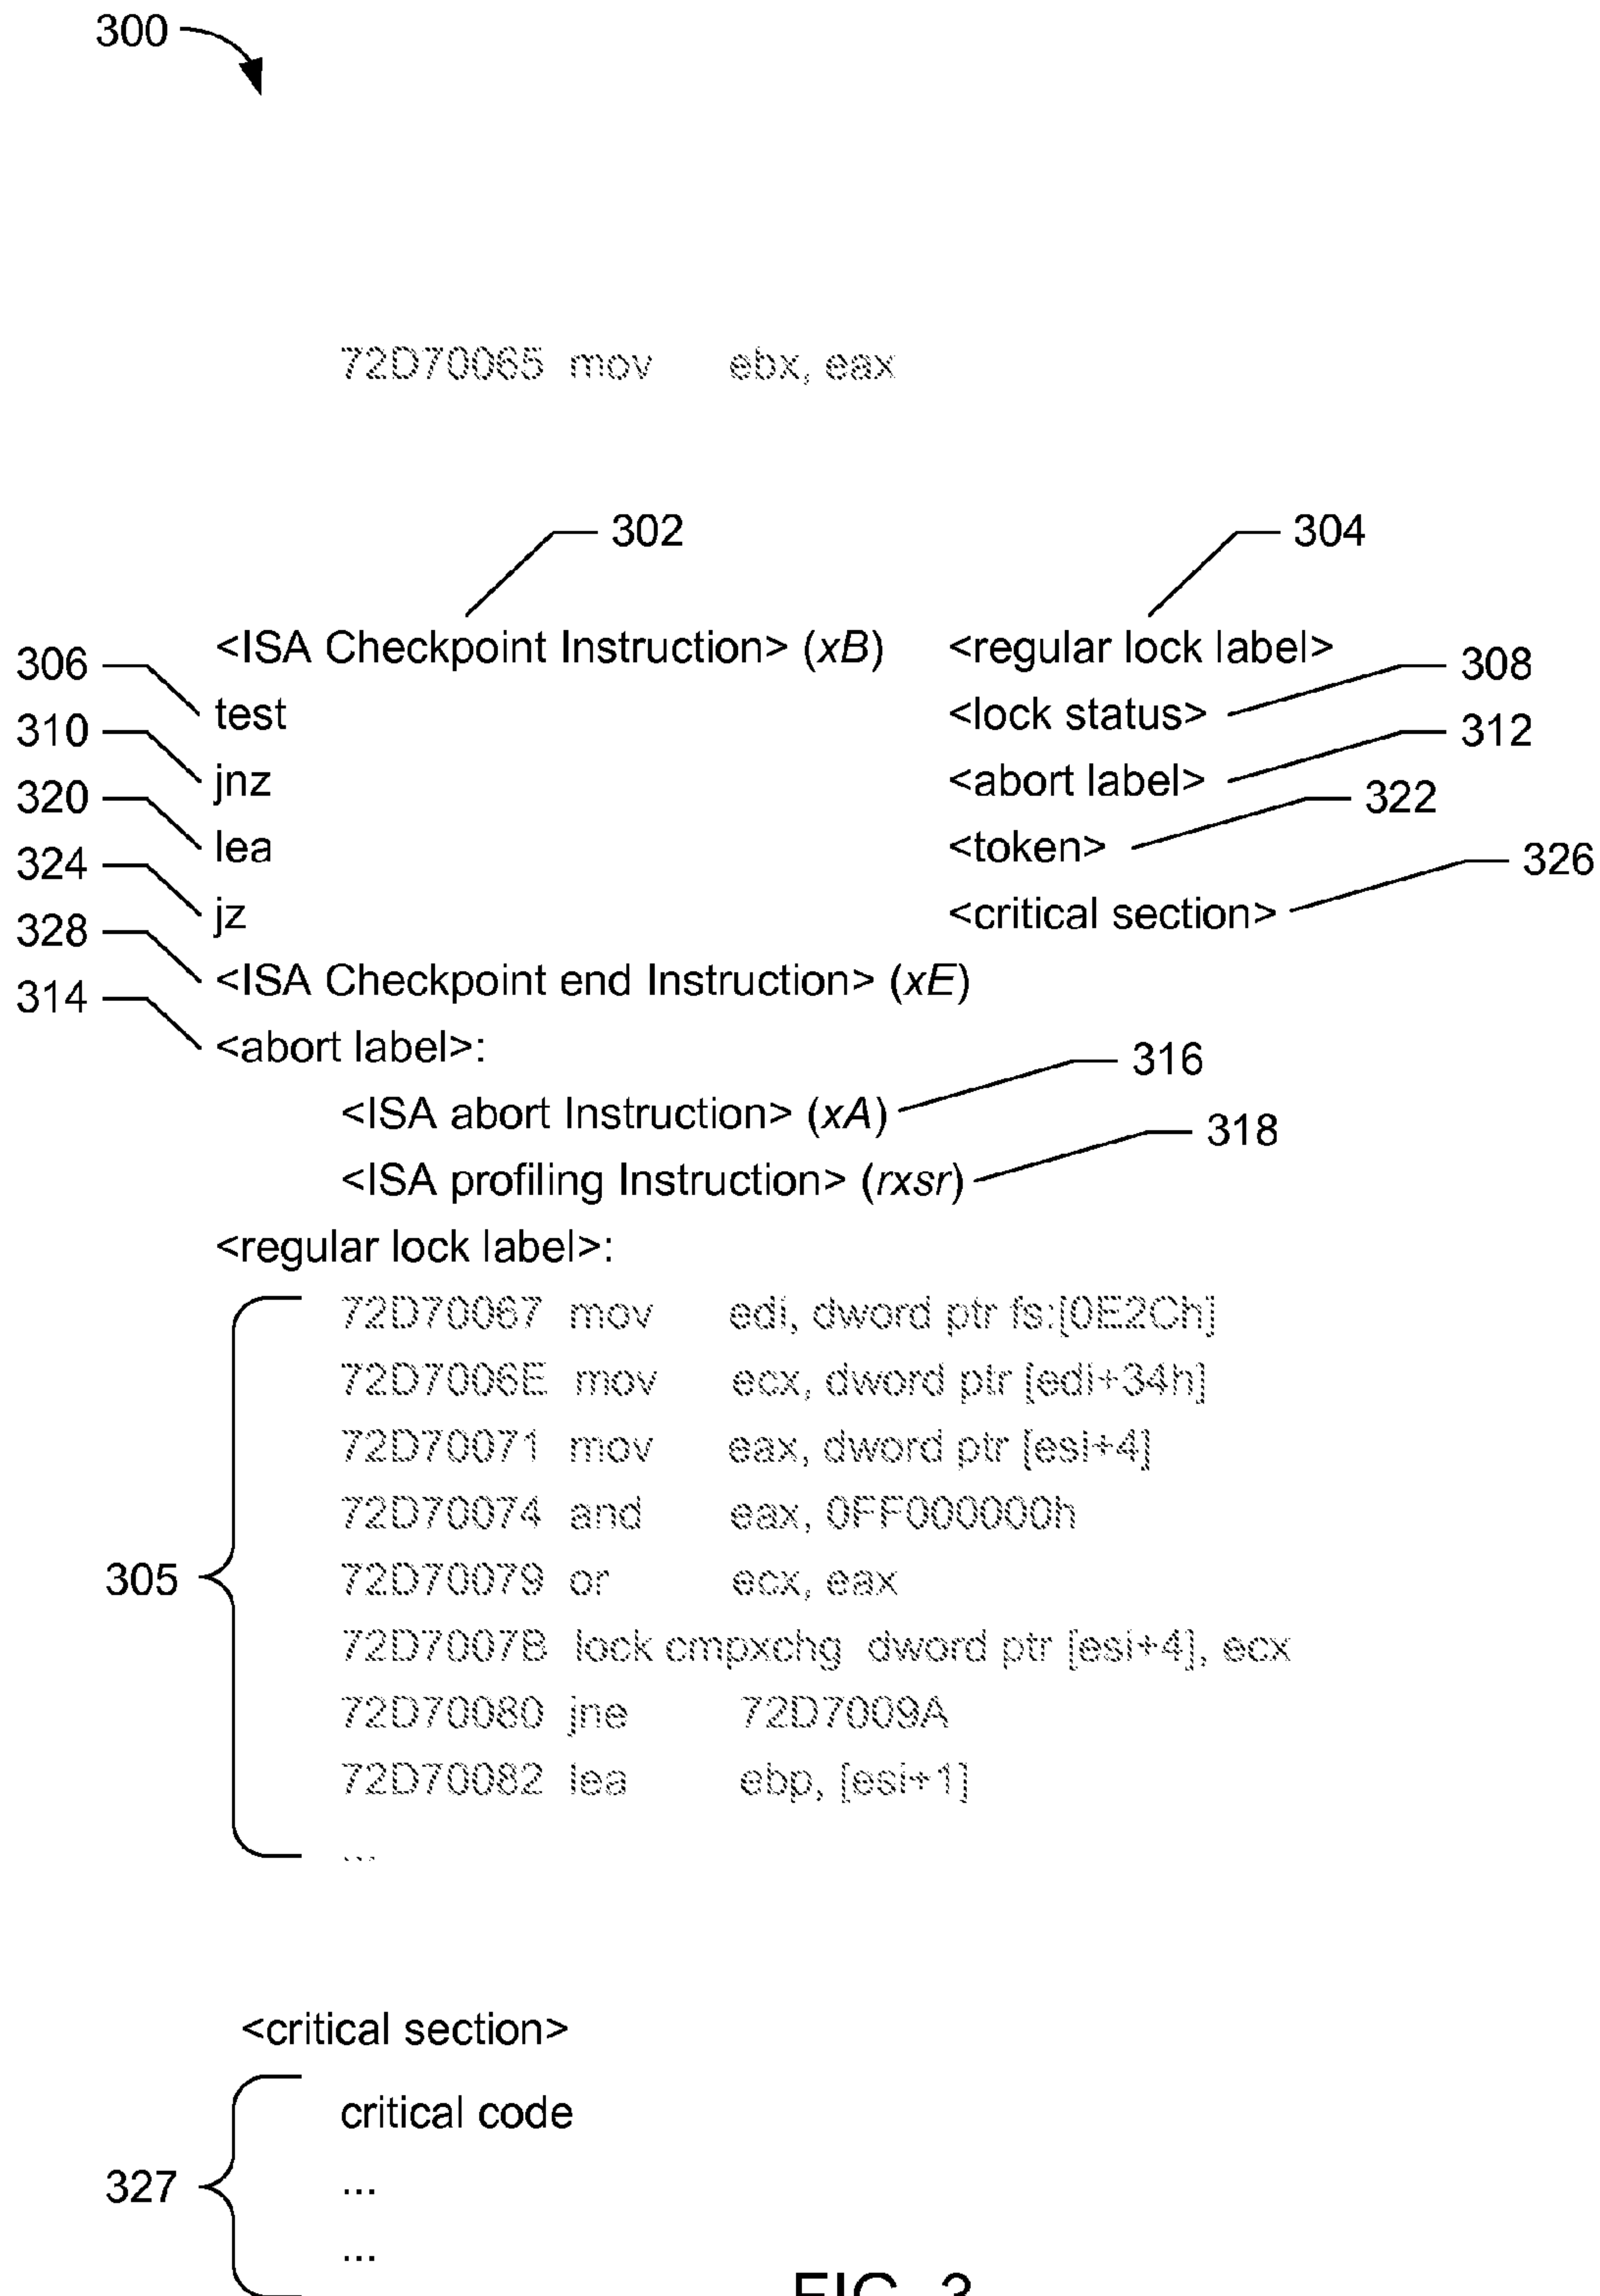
300

72D70065 mov ebx, eax

302

304

<ISA Checkpoint Instruction> (*xB*) <regular lock label>

306 test <lock status> 308

310 jnz <abort label> 312

320 lea <token> 322

324 jz <critical section> 326

328 <ISA Checkpoint end Instruction> (*xE*)

314 <abort label>:

<ISA abort Instruction> (*xA*) 316

<ISA profiling Instruction> (*rxsr*) 318

<regular lock label>:

72D70067 mov edi, dword ptr fs:[0E2Ch]
72D7006E mov ecx, dword ptr [edi+34h]
72D70071 mov eax, dword ptr [esi+4]
72D70074 and eax, 0FF000000h
305 72D70079 or ecx, eax
72D7007B lock cmpxchg dword ptr [esi+4], ecx
72D70080 jne 72D7009A
72D70082 lea ebp, [esi+1]
...

<critical section>

critical code
327 ...
...

FIG. 3